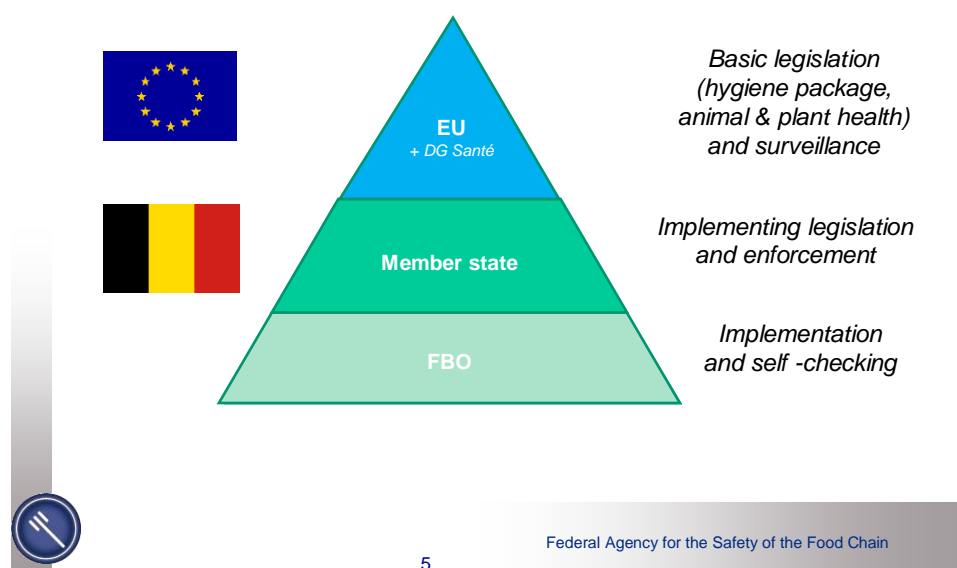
EU
+ DG Santé

Member state

FBO

Basic legislation (hygiene package, animal & plant health) and surveillance

Implementing legislation and enforcement

Implementation and self -checking

Federal Agency for the Safety of the Food Chain

5